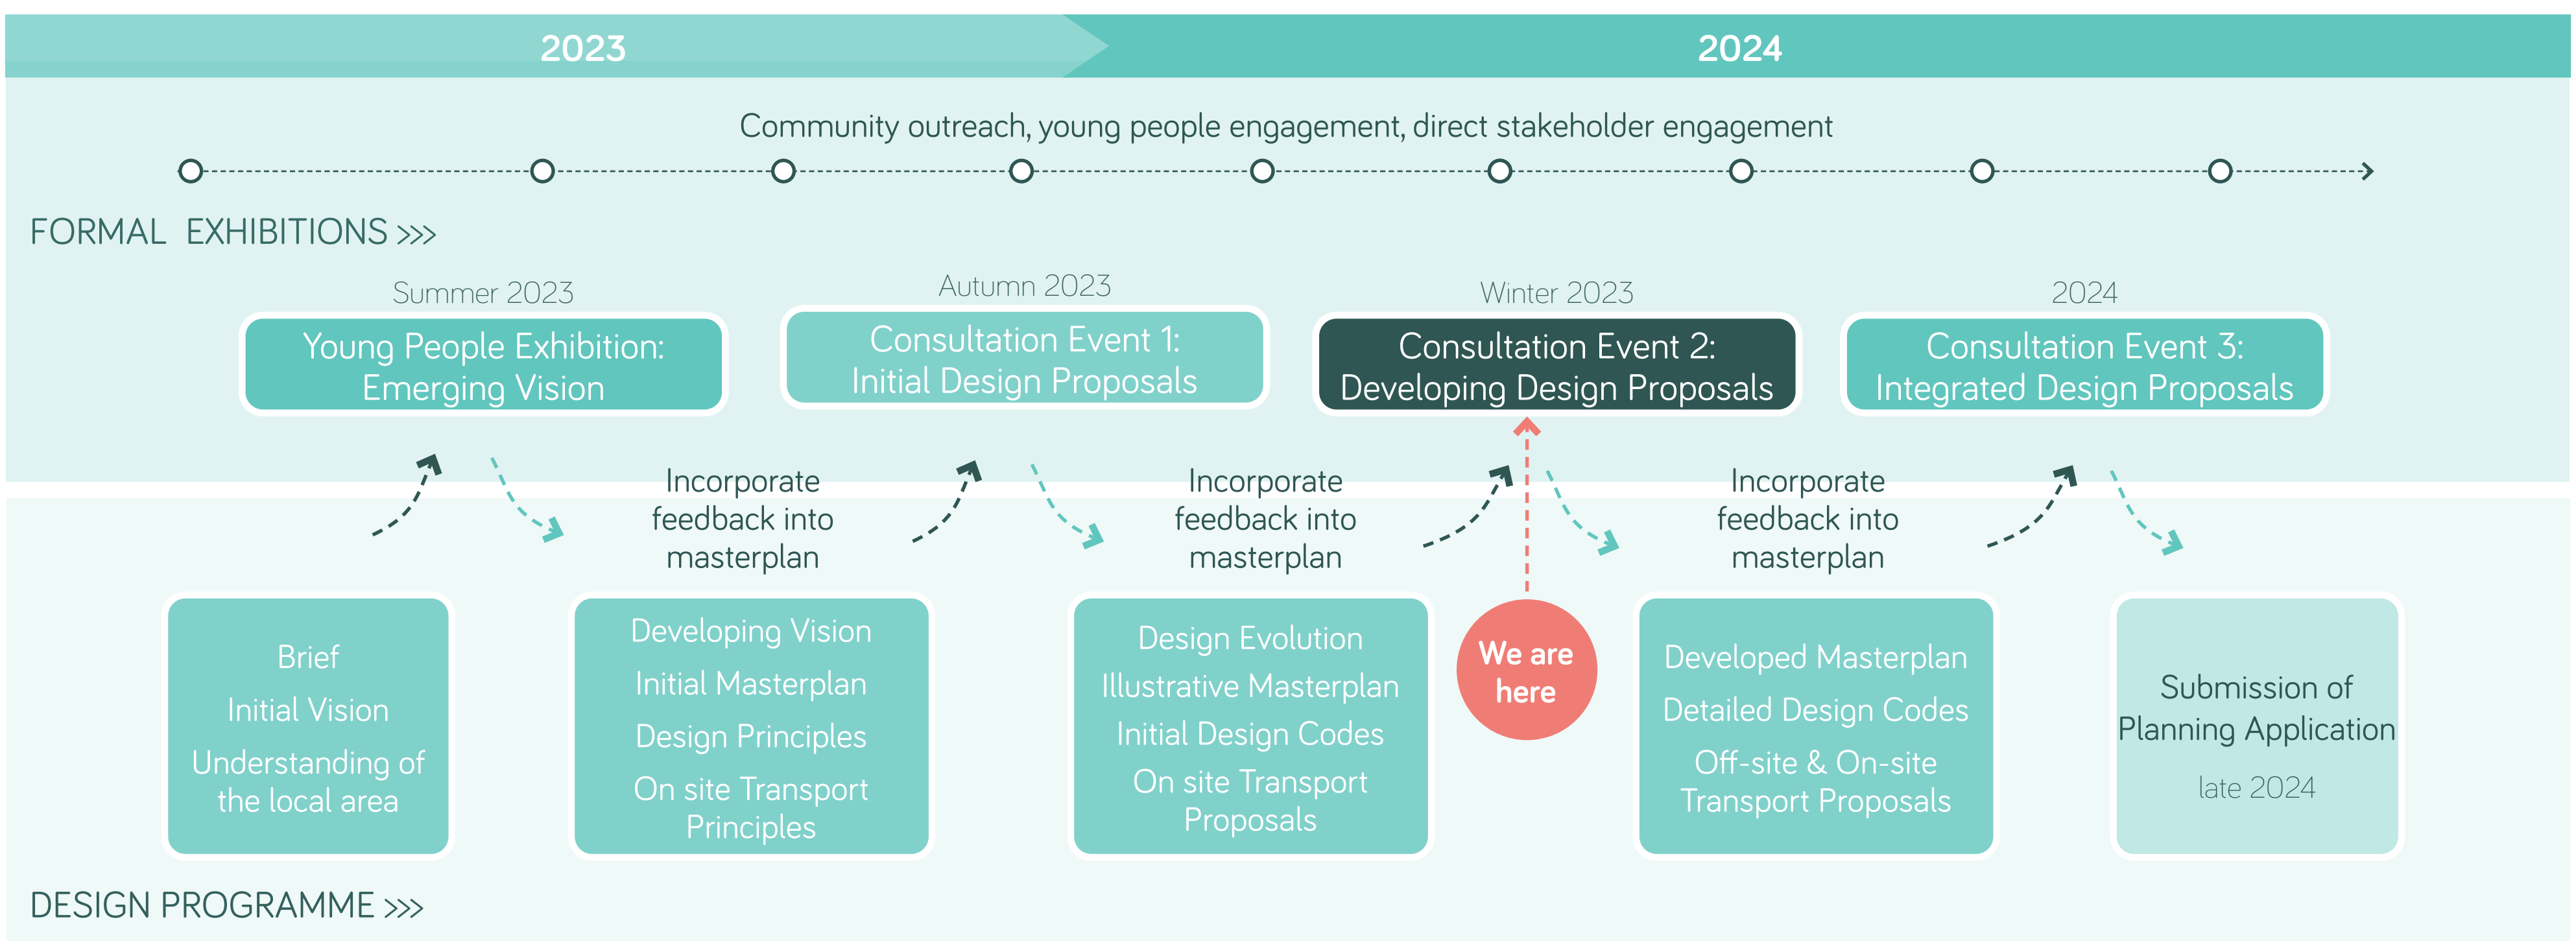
2023

2024

Community outreach, young people engagement, direct stakeholder engagement

FORMAL EXHIBITIONS >>>

Summer 2023

Young People Exhibition: Emerging Vision

Autumn 2023

Consultation Event 1: Initial Design Proposals

Winter 2023

Consultation Event 2: Developing Design Proposals

2024

Consultation Event 3: Integrated Design Proposals

Incorporate feedback into masterplan

Incorporate feedback into masterplan

Incorporate feedback into masterplan

Brief

Initial Vision

Understanding of the local area

Developing Vision

Initial Masterplan

Design Principles

On site Transport Principles

Design Evolution

Illustrative Masterplan

Initial Design Codes

On site Transport Proposals

We are here

Developed Masterplan

Detailed Design Codes

Off-site & On-site Transport Proposals

Submission of Planning Application

late 2024

DESIGN PROGRAMME >>>